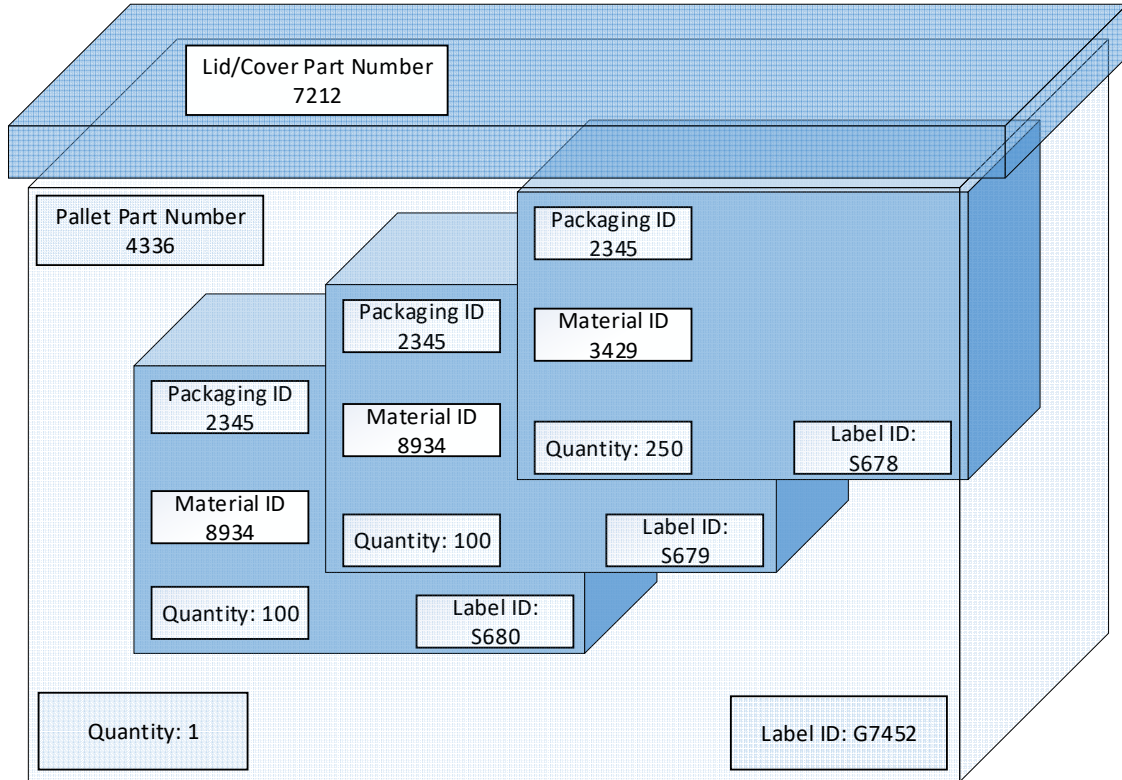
Lid/Cover Part Number
7212

Pallet Part Number
4336

Packaging ID
2345

Material ID
3429

Quantity: 250

Label ID:
S678

Packaging ID
2345

Material ID
8934

Quantity: 100

Label ID:
S679

Packaging ID
2345

Material ID
8934

Quantity: 100

Label ID:
S680

Quantity: 1

Label ID: G7452